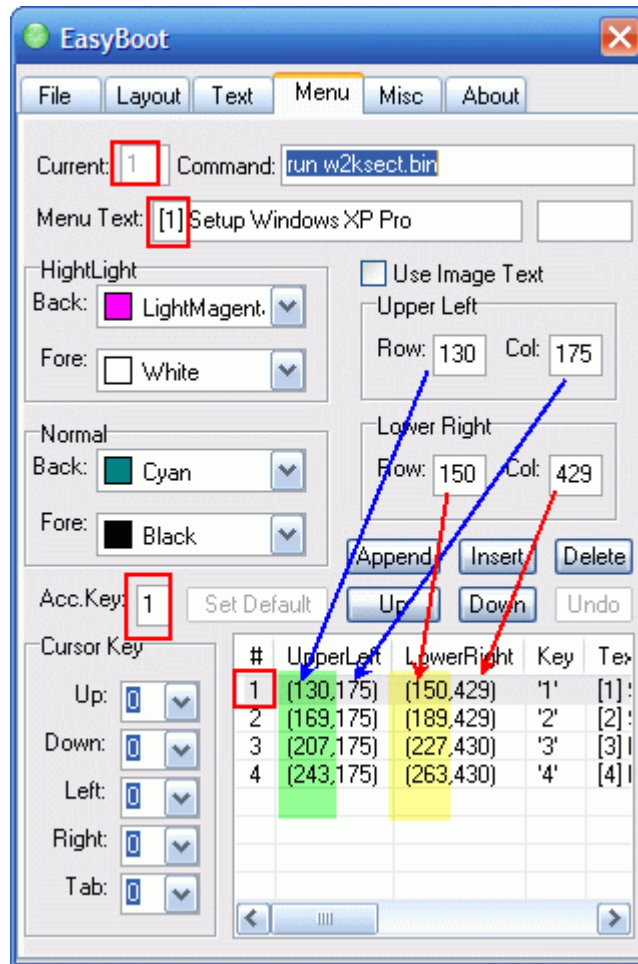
EasyBoot

File | Layout | Text | Menu | Misc | About

Current: 1 Command: run w2ksect.bin

Menu Text: [1] Setup Windows XP Pro

HightLight
Back: LightMagent
Fore: White

Use Image Text
Upper Left
Row: 130 Col: 175

Normal
Back: Cyan
Fore: Black

Lower Right
Row: 150 Col: 429

Append Insert Delete

Acc.Key: 1 Set Default Up Down Undo

Cursor Key
Up: 0
Down: 0
Left: 0
Right: 0
Tab: 0

| # | UpperLeft | LowerRight | Key | Tex |
|---|---|---|---|---|
| 1 | (130,175) | (150,429) | '1' | [1] |
| 2 | (169,175) | (189,429) | '2' | [2] |
| 3 | (207,175) | (227,430) | '3' | [3] |
| 4 | (243,175) | (263,430) | '4' | [4] |